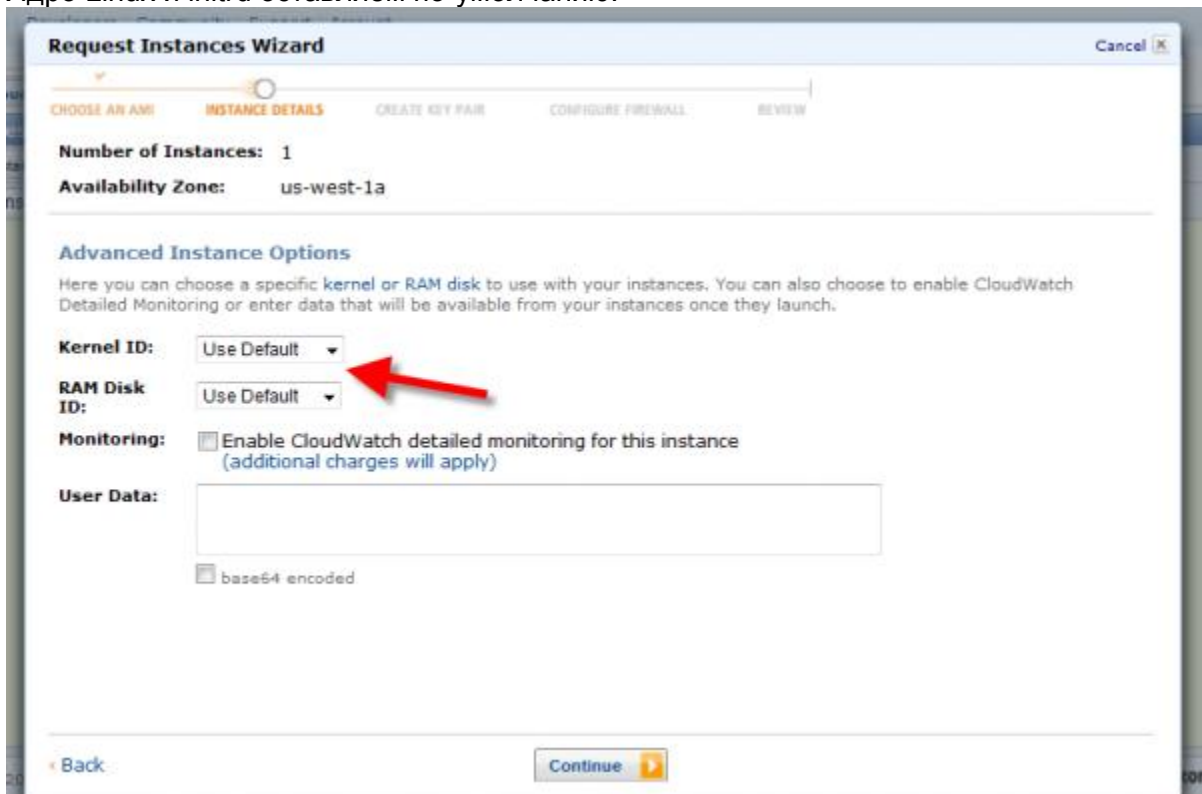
Ядро Linux-a тоже оставляем по умолчанию.

Request Instances Wizard

Cancel

CHOOSE AN AMI INSTANCE DETAILS CREATE KEY PAIR CONFIGURE FIREWALL REVIEW

Number of Instances: 1

Availability Zone: us-west-1a

Advanced Instance Options

Here you can choose a specific kernel or RAM disk to use with your instances. You can also choose to enable CloudWatch Detailed Monitoring or enter data that will be available from your instances once they launch.

Kernel ID: Use Default

RAM Disk ID: Use Default

Monitoring: Enable CloudWatch detailed monitoring for this instance (additional charges will apply)

User Data:

base64 encoded

Back

Continue